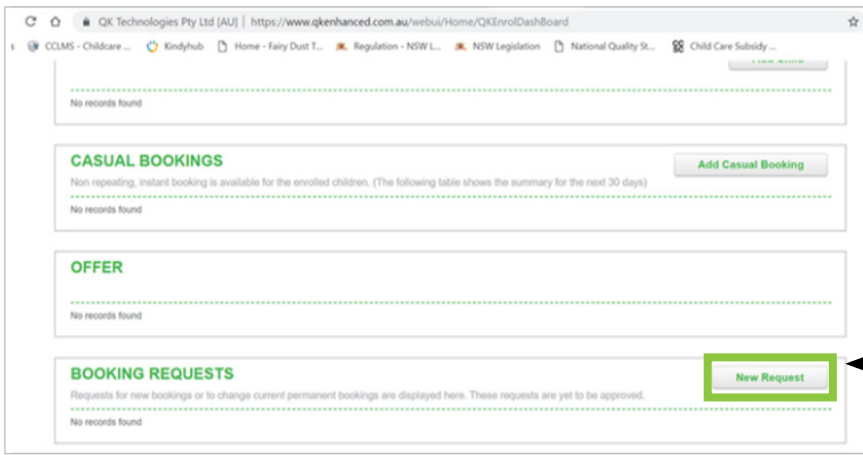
QK Technologies Pty Ltd [AU] | https://www.qkenhanced.com.au/webui/Home/QKEnrolDashBoard

CCLMS - Childcare ... Kindyhub Home - Fairy Dust T... Regulation - NSW L... NSW Legislation National Quality St... Child Care Subsidy ...

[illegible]

No records found

CASUAL BOOKINGS

Add Casual Booking

Non repeating, instant booking is available for the enrolled children. (The following table shows the summary for the next 30 days)

No records found

OFFER

No records found

BOOKING REQUESTS

New Request

Requests for new bookings or to change current permanent bookings are displayed here. These requests are yet to be approved.

No records found